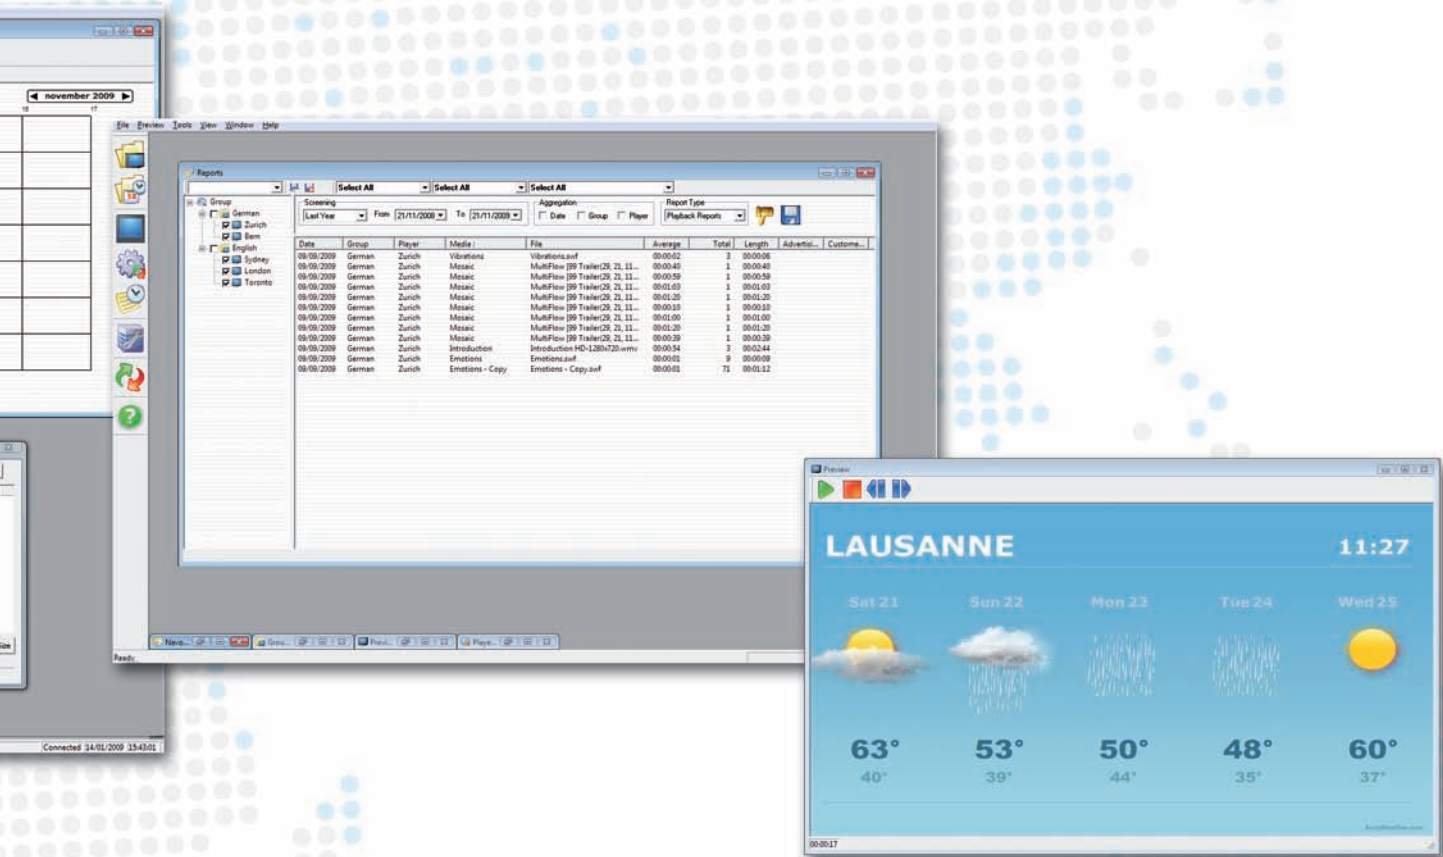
november 2009

File Preview Tools View Window Help

Reports

Select All Select All Select All

Group
German
Zurich
Bern
English
Sydney
London
Toronto

Screening
Last Year From 21/11/2008 To 21/11/2009

Aggregation
Date Group Player

Report Type
Playback Reports

| Date | Group | Player | Media | File | Average | Total | Length | Advertis... | Custome... |
|---|---|---|---|---|---|---|---|---|---|
| 09/09/2009 | German | Zurich | Vibrations | Vibrations.swf | 00:00:02 | 3 | 00:00:06 | | |
| 09/09/2009 | German | Zurich | Mosaic | MultiFlow [99 Trailer(29, 21, 11... | 00:00:40 | 1 | 00:00:40 | | |
| 09/09/2009 | German | Zurich | Mosaic | MultiFlow [99 Trailer(29, 21, 11... | 00:00:59 | 1 | 00:00:59 | | |
| 09/09/2009 | German | Zurich | Mosaic | MultiFlow [99 Trailer(29, 21, 11... | 00:01:03 | 1 | 00:01:03 | | |
| 09/09/2009 | German | Zurich | Mosaic | MultiFlow [99 Trailer(29, 21, 11... | 00:01:20 | 1 | 00:01:20 | | |
| 09/09/2009 | German | Zurich | Mosaic | MultiFlow [99 Trailer(29, 21, 11... | 00:00:10 | 1 | 00:00:10 | | |
| 09/09/2009 | German | Zurich | Mosaic | MultiFlow [99 Trailer(29, 21, 11... | 00:01:00 | 1 | 00:01:00 | | |
| 09/09/2009 | German | Zurich | Mosaic | MultiFlow [99 Trailer(29, 21, 11... | 00:01:20 | 1 | 00:01:20 | | |
| 09/09/2009 | German | Zurich | Mosaic | MultiFlow [99 Trailer(29, 21, 11... | 00:00:39 | 1 | 00:00:39 | | |
| 09/09/2009 | German | Zurich | Introduction | Introduction HD-1280x720.wmv | 00:00:54 | 3 | 00:02:44 | | |
| 09/09/2009 | German | Zurich | Emotions | Emotions.swf | 00:00:01 | 9 | 00:00:09 | | |
| 09/09/2009 | German | Zurich | Emotions - Copy | Emotions - Copy.swf | 00:00:01 | 71 | 00:01:12 | | |

Navo... Grou... Previ... Playe...

Ready

Connected 14/01/2009 15:43:01

Preview

LAUSANNE 11:27

Sat 21 Sun 22 Mon 23 Tue 24 Wed 25

63° 53° 50° 48° 60°
40° 39° 44° 35° 37°

00:00:17